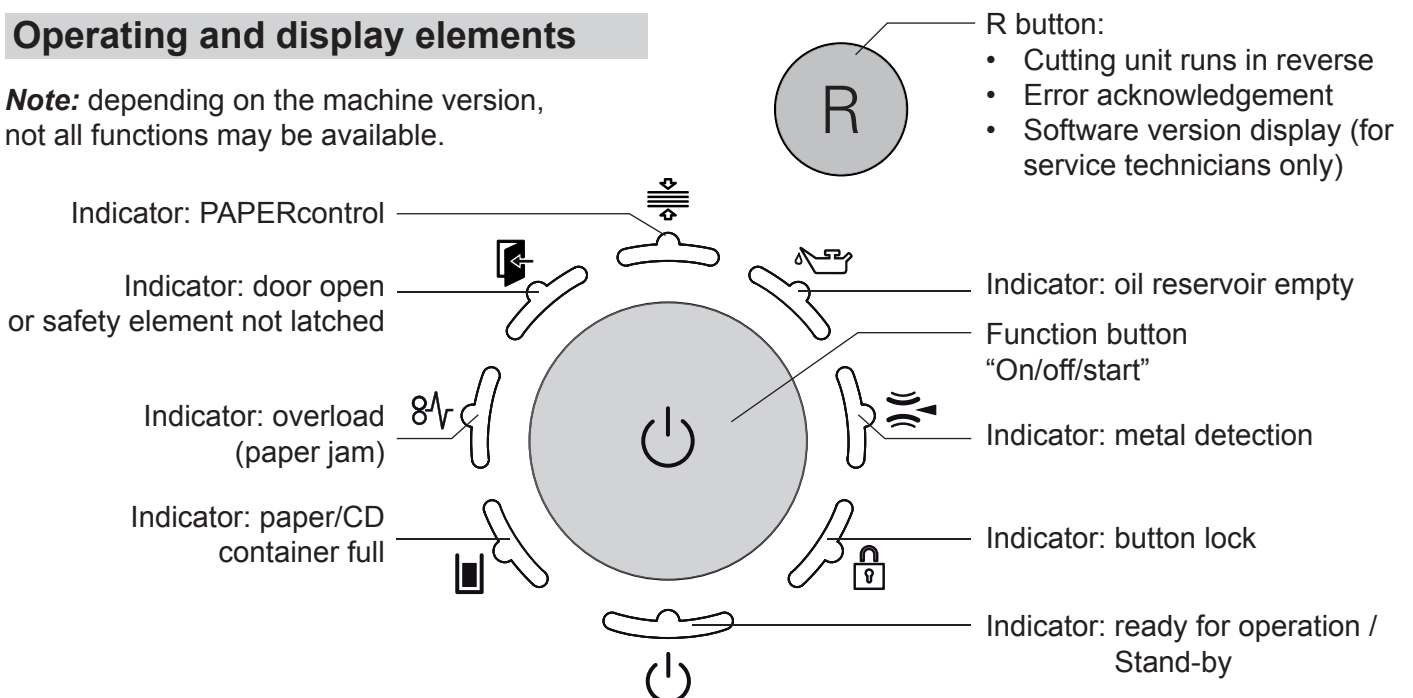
Operating and display elements

*Note:* depending on the machine version, not all functions may be available.

R

R button:
- Cutting unit runs in reverse
- Error acknowledgement
- Software version display (for service technicians only)

Indicator: PAPERcontrol

Indicator: door open or safety element not latched

Indicator: oil reservoir empty

Function button "On/off/start"

Indicator: overload (paper jam)

Indicator: metal detection

Indicator: paper/CD container full

Indicator: button lock

Indicator: ready for operation / Stand-by